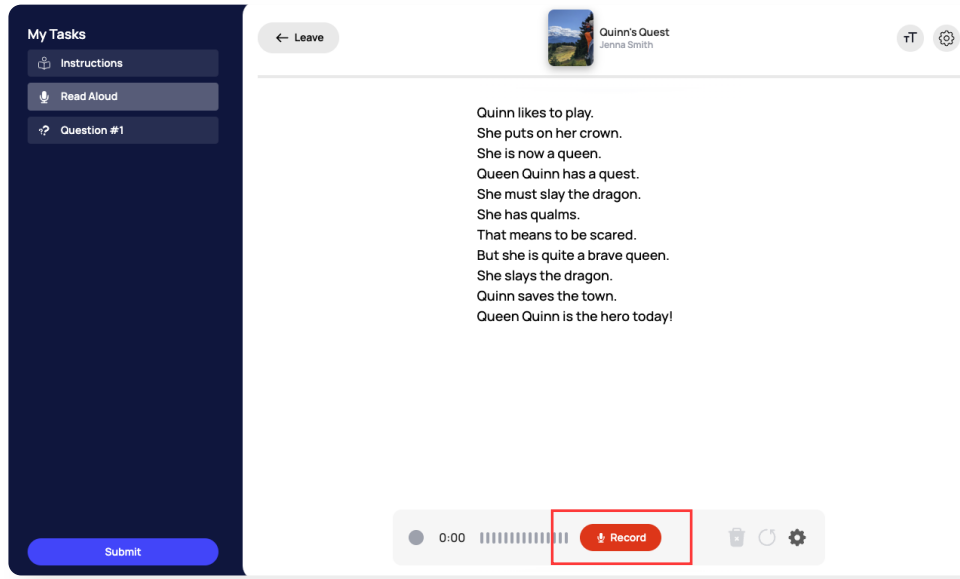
My Tasks

Instructions

Read Aloud

Question #1

Submit

Leave

Quinn's Quest
Jenna Smith

тT

Quinn likes to play.
She puts on her crown.
She is now a queen.
Queen Quinn has a quest.
She must slay the dragon.
She has qualms.
That means to be scared.
But she is quite a brave queen.
She slays the dragon.
Quinn saves the town.
Queen Quinn is the hero today!

0:00

Record